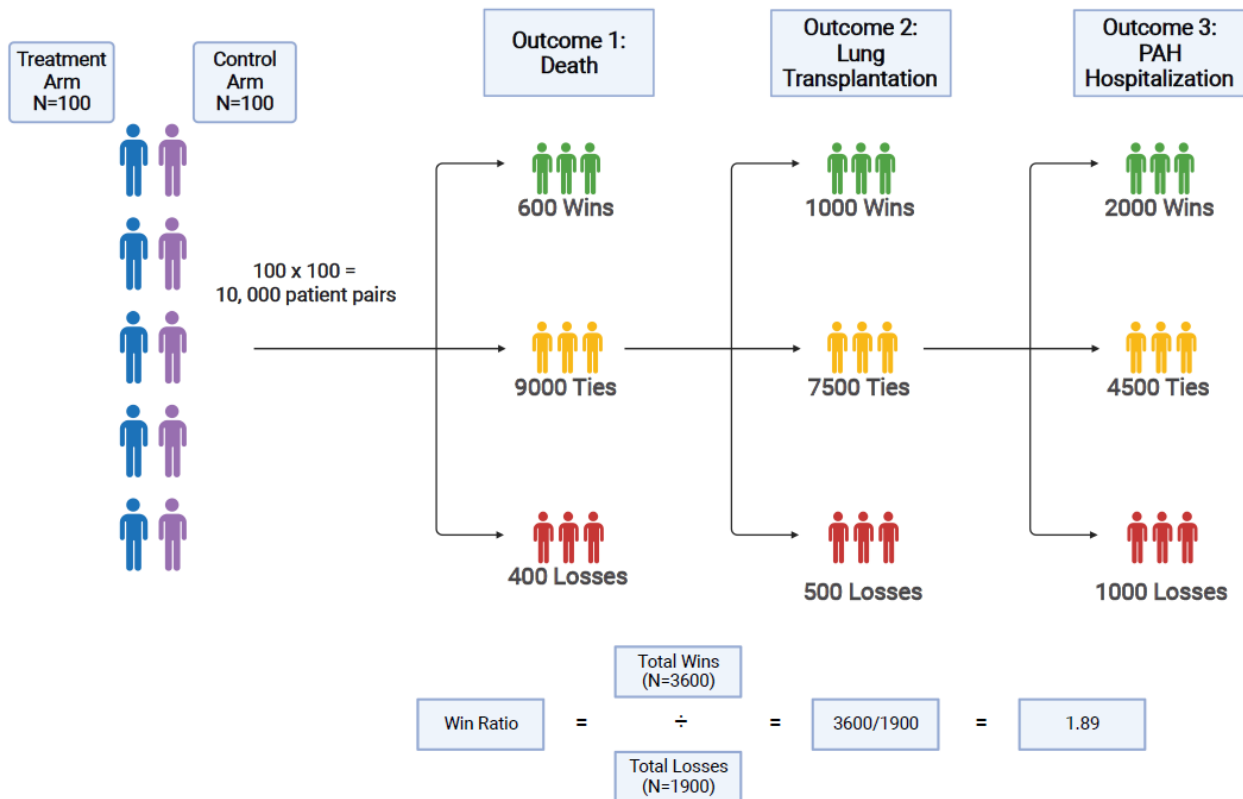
Treatment Arm N=100

Control Arm N=100

100 x 100 = 10, 000 patient pairs

Outcome 1: Death

600 Wins

9000 Ties

400 Losses

Outcome 2: Lung Transplantation

1000 Wins

7500 Ties

500 Losses

Outcome 3: PAH Hospitalization

2000 Wins

4500 Ties

1000 Losses

Total Wins (N=3600)

Win Ratio = ÷ = 3600/1900 = 1.89

Total Losses (N=1900)